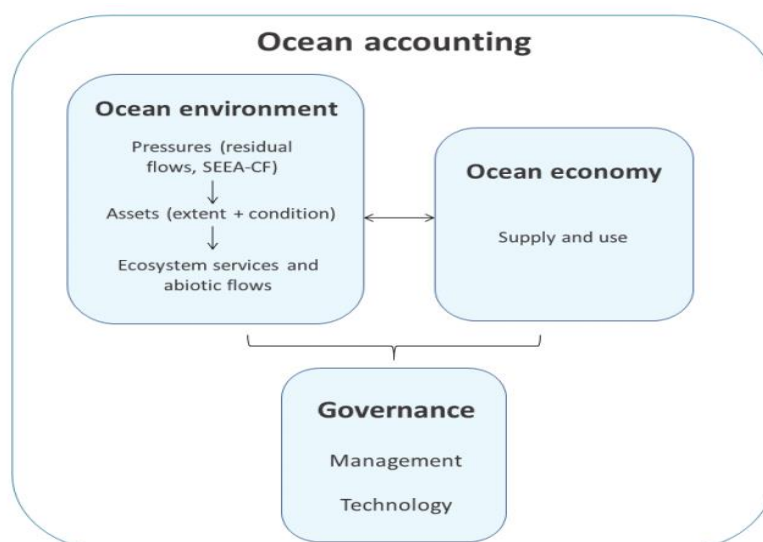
Ocean accounting

Ocean environment

Pressures (residual flows, SEEA-CF)

Assets (extent + condition)

Ecosystem services and abiotic flows

Ocean economy

Supply and use

Governance

Management

Technology